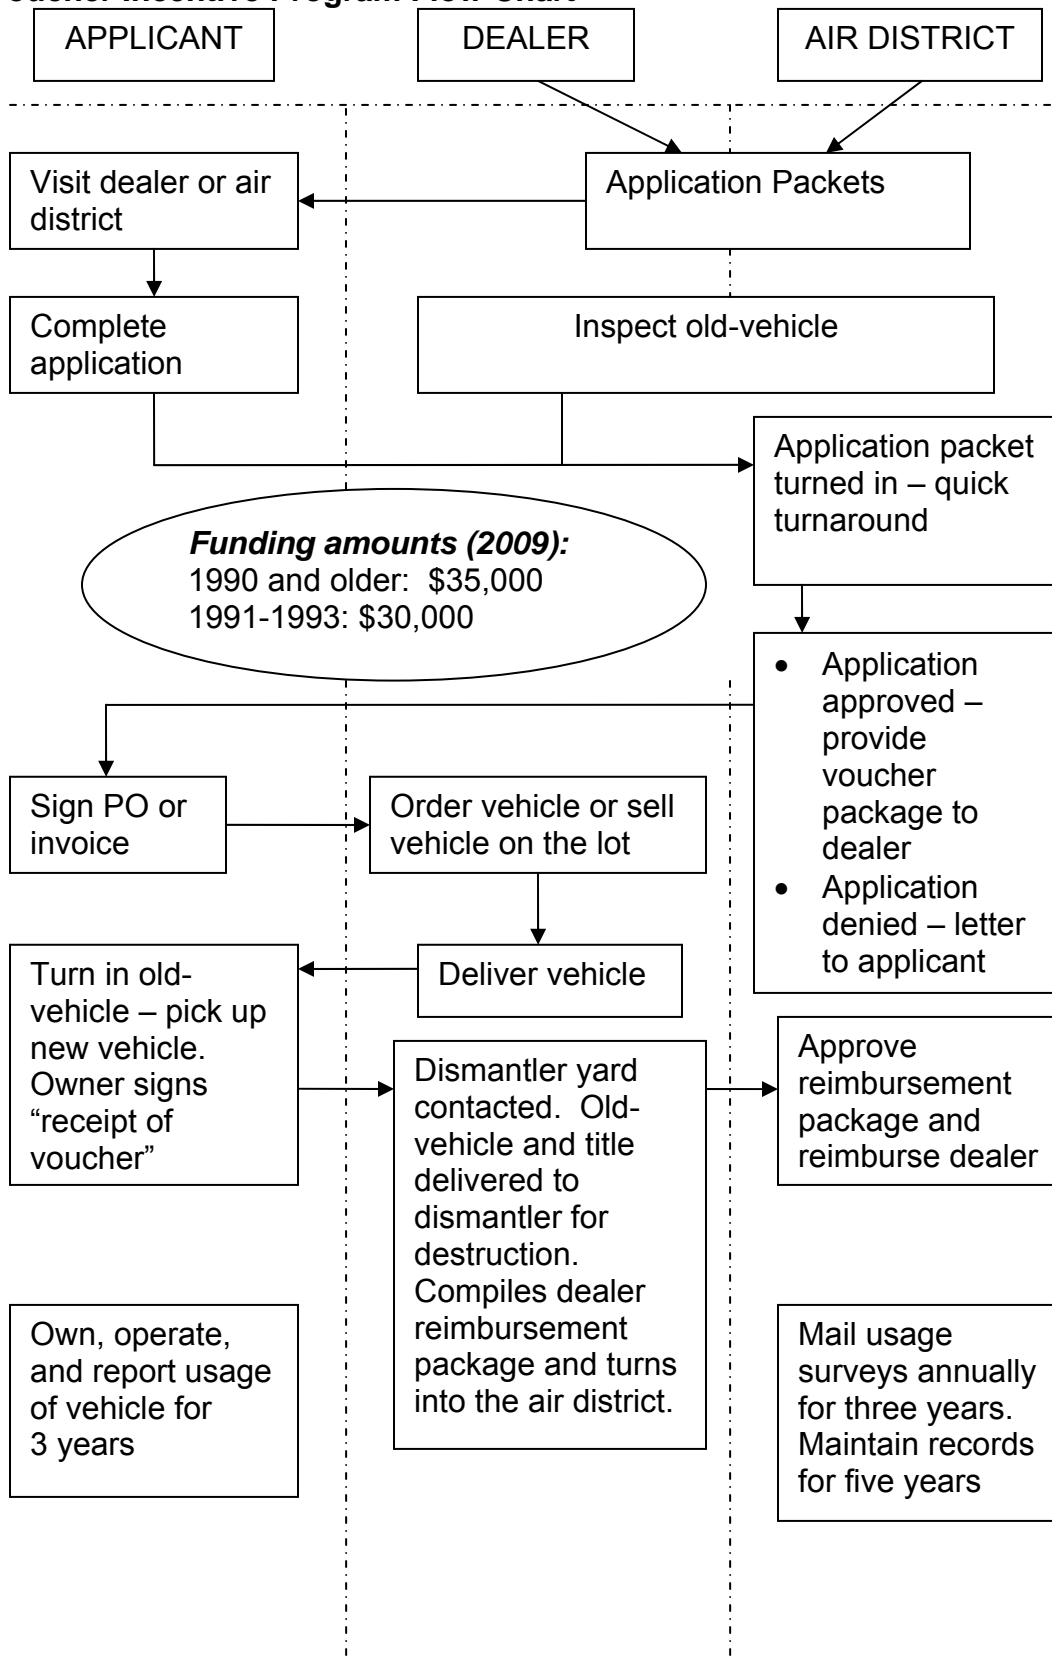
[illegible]oucher Incentive Program Flow Chart

APPLICANT

DEALER

AIR DISTRICT

Visit dealer or air district

Application Packets

Complete application

Inspect old-vehicle

Application packet turned in – quick turnaround

***Funding amounts (2009):***
1990 and older: \$35,000
1991-1993: \$30,000

- Application approved – provide voucher package to dealer
- Application denied – letter to applicant

Sign PO or invoice

Order vehicle or sell vehicle on the lot

Deliver vehicle

Turn in old-vehicle – pick up new vehicle. Owner signs "receipt of voucher"

Dismantler yard contacted. Old-vehicle and title delivered to dismantler for destruction. Compiles dealer reimbursement package and turns into the air district.

Approve reimbursement package and reimburse dealer

Own, operate, and report usage of vehicle for 3 years

Mail usage surveys annually for three years. Maintain records for five years